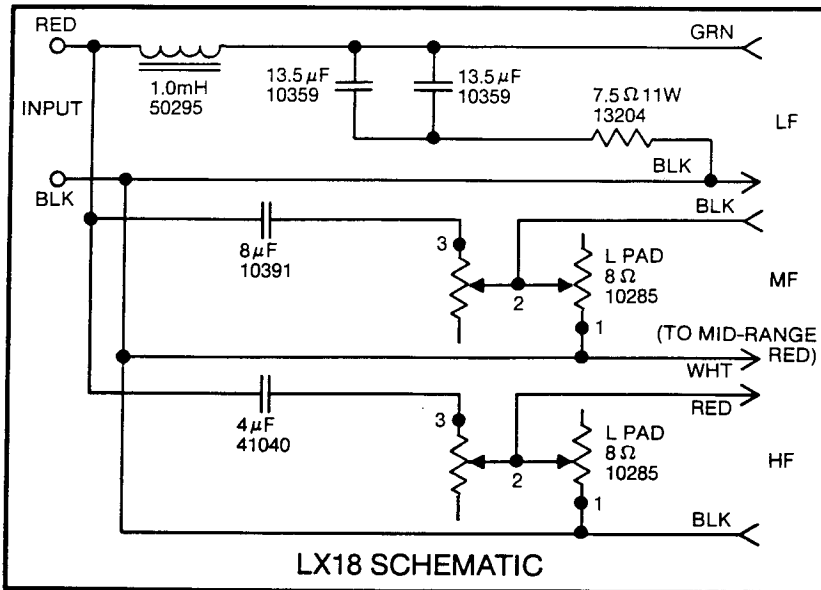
RED
INPUT
BLK
1.0mH
50295
13.5 $\mu$F
10359
13.5 $\mu$F
10359
GRN
7.5 $\Omega$ 11W
13204
LF
BLK
BLK
8 $\mu$F
10391
3
2
L PAD
8 $\Omega$
10285
1
MF
(TO MID-RANGE RED)
WHT
4 $\mu$F
41040
RED
3
2
L PAD
8 $\Omega$
10285
1
HF
BLK
LX18 SCHEMATIC